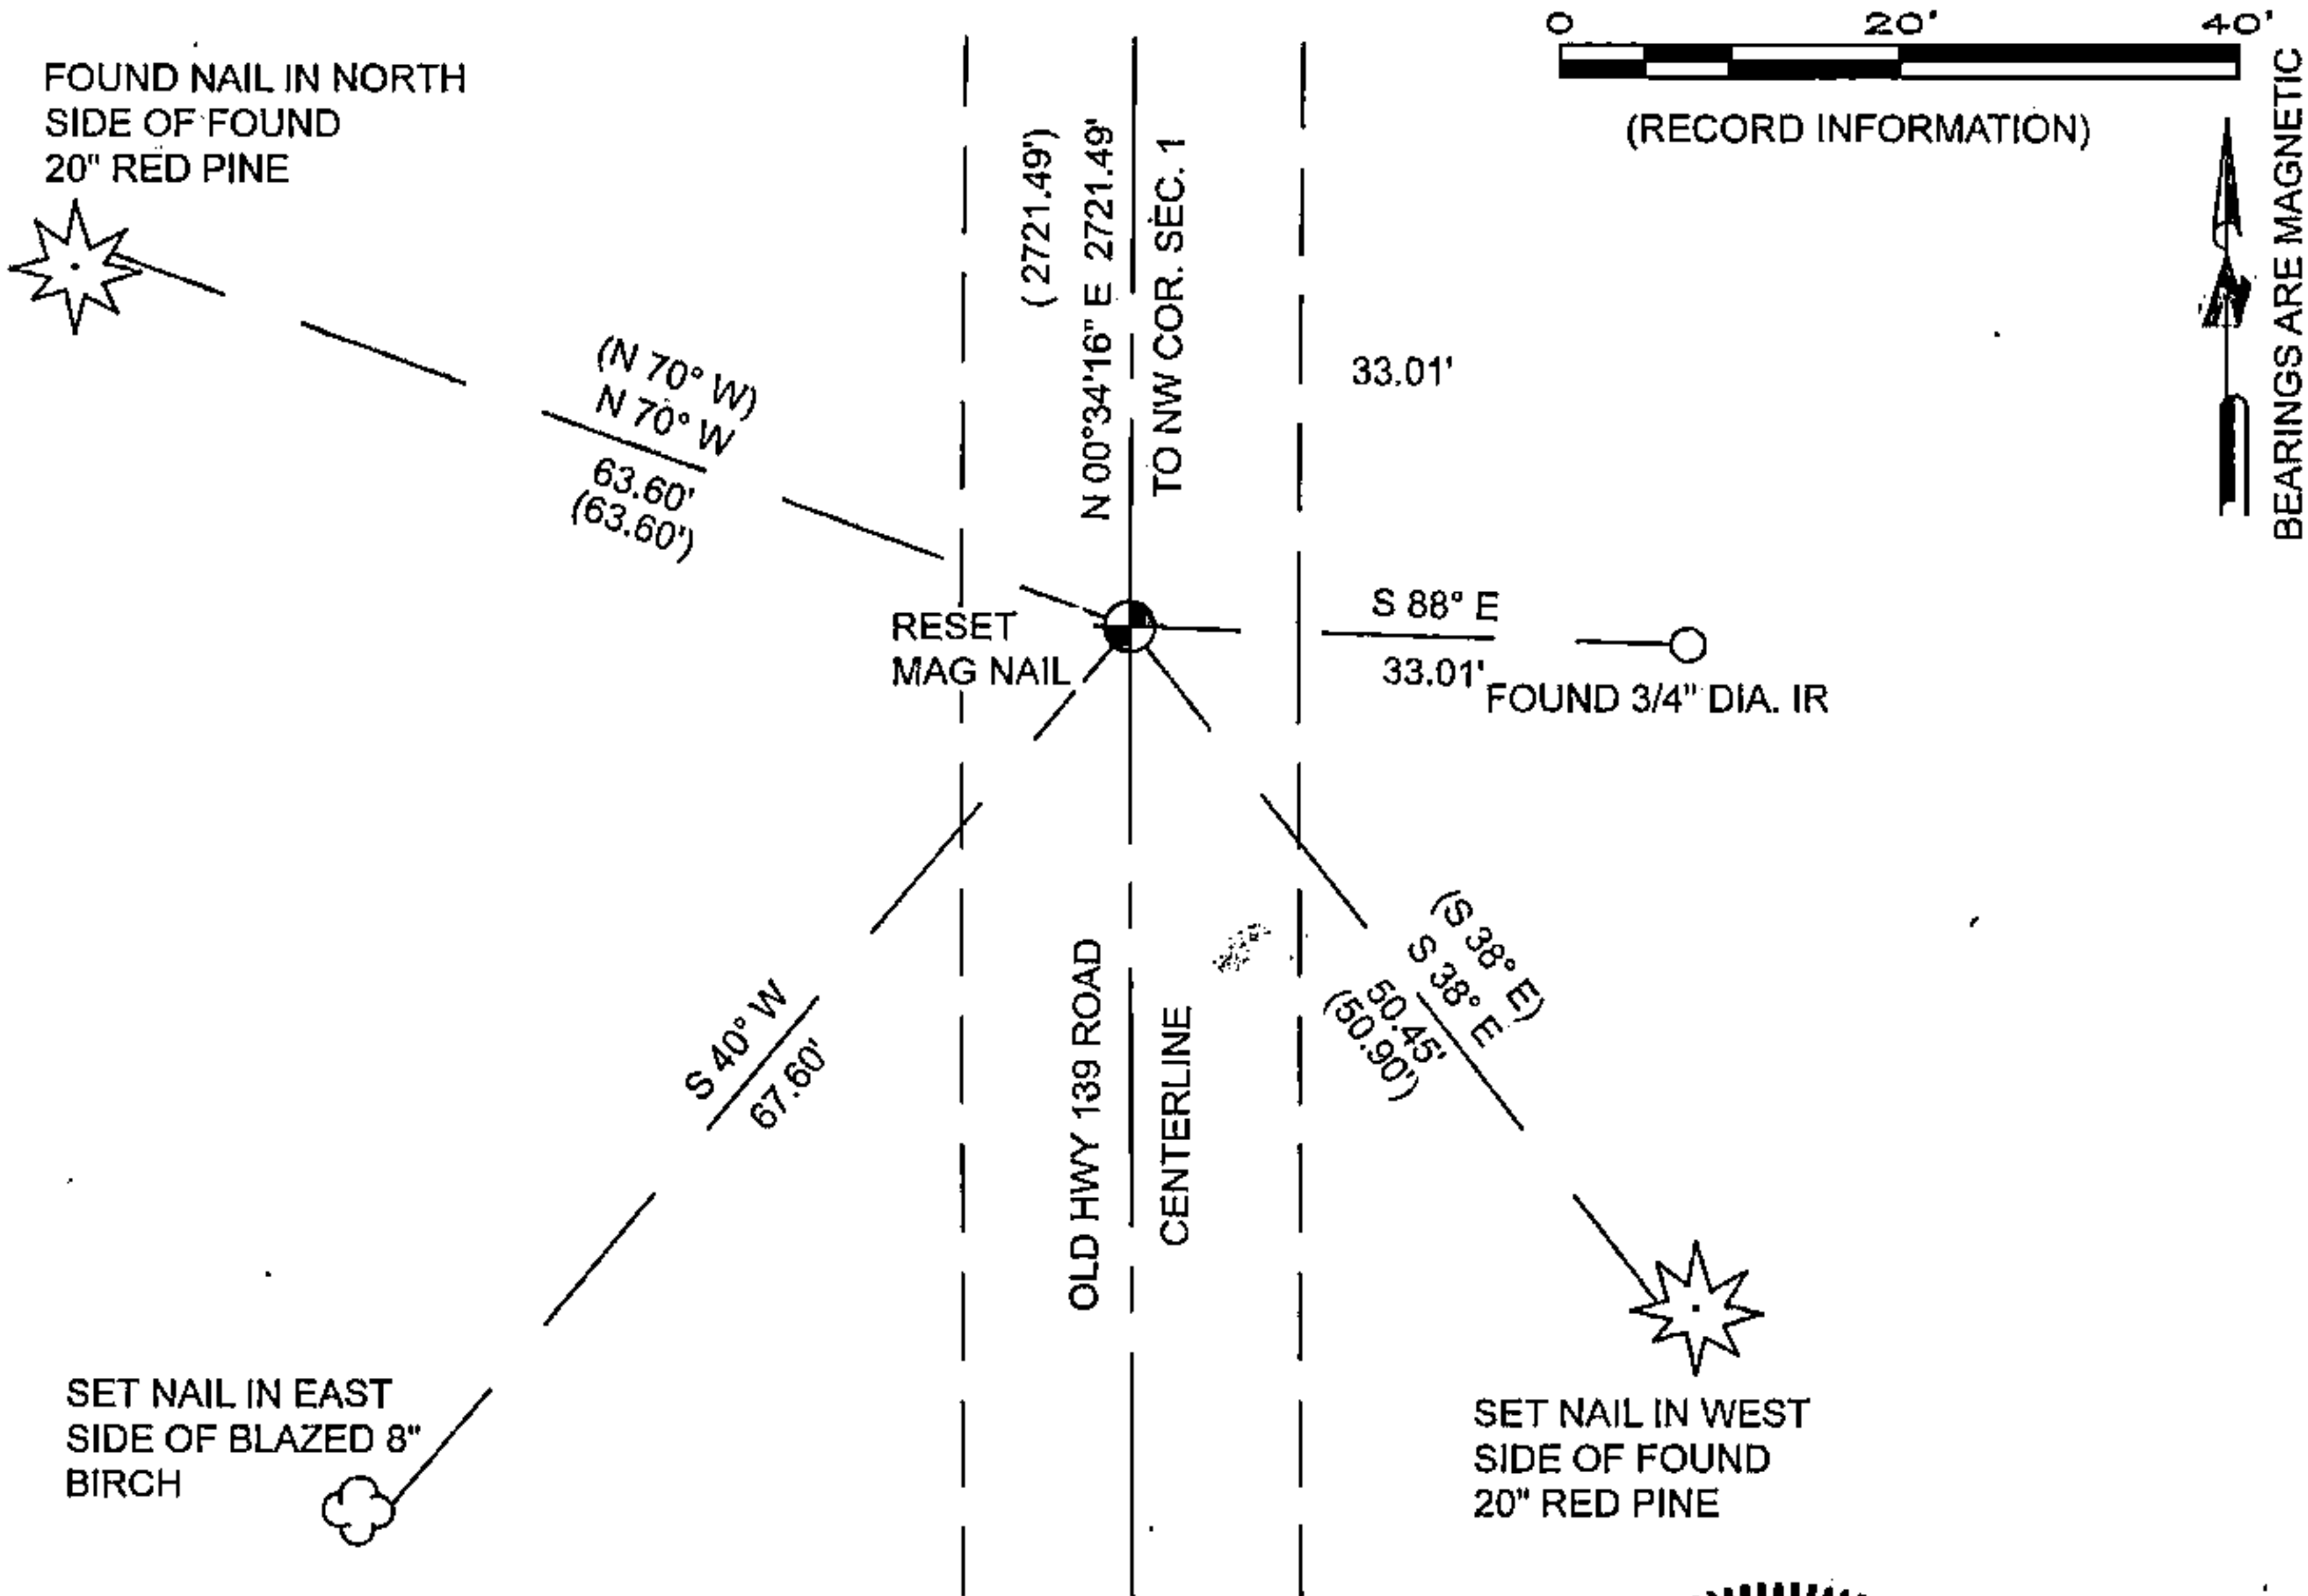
FOUND NAIL IN NORTH SIDE OF FOUND 20" RED PINE

0
20'
40'

(RECORD INFORMATION)

BEARINGS ARE MAGNETIC

( 2721.49')
N 00°34'16" E 2721.49'
TO NW COR. SEC. 1

33.01'

(N 70° W)
N 70° W
63.60'
(63.60')

RESET
MAG NAIL

S 88° E
33.01'
FOUND 3/4" DIA. IR

S 40° W
67.60'

OLD HWY 139 ROAD
CENTERLINE

(S 38° E)
S 38° E
50.45'
(50.90')

SET NAIL IN EAST SIDE OF BLAZED 8" BIRCH

SET NAIL IN WEST SIDE OF FOUND 20" RED PINE